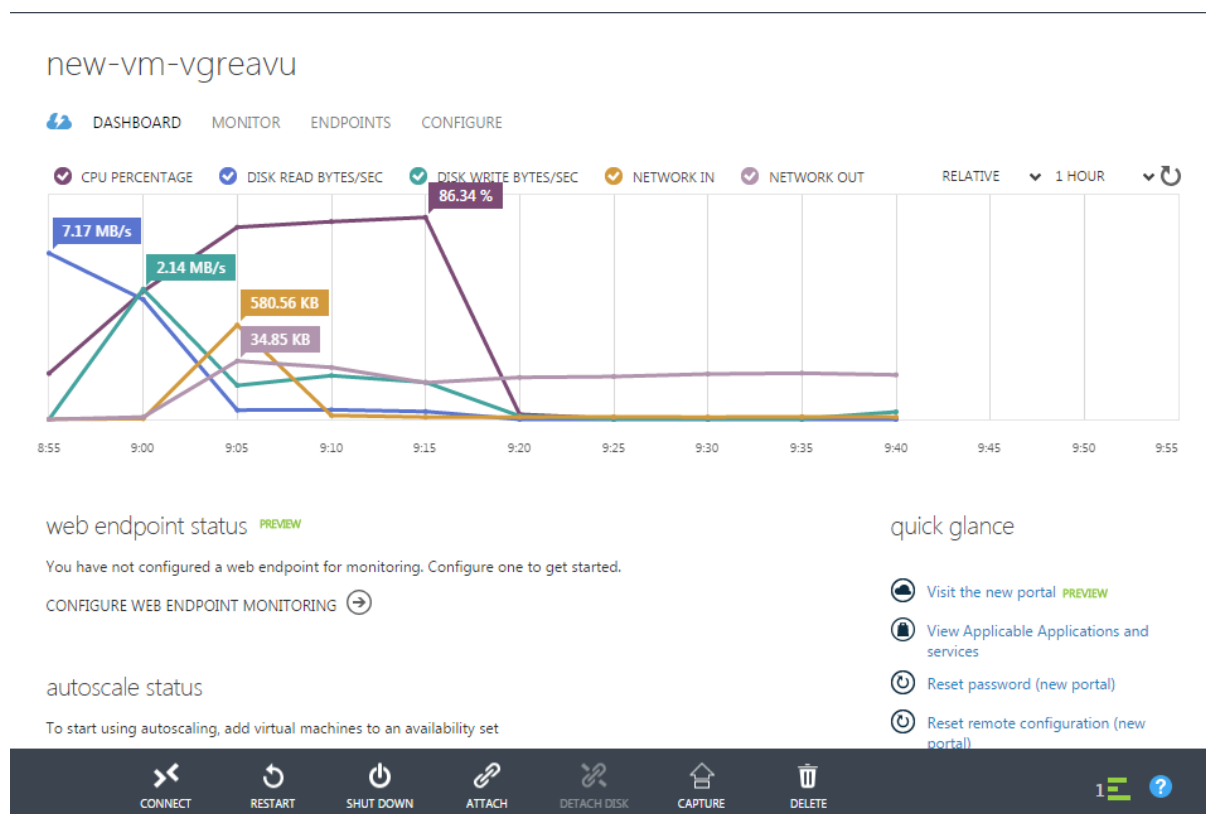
new-vm-vgreavu

DASHBOARD MONITOR ENDPOINTS CONFIGURE

CPU PERCENTAGE DISK READ BYTES/SEC DISK WRITE BYTES/SEC NETWORK IN NETWORK OUT RELATIVE 1 HOUR

86.34 %
7.17 MB/s
2.14 MB/s
580.56 KB
34.85 KB

8:55 9:00 9:05 9:10 9:15 9:20 9:25 9:30 9:35 9:40 9:45 9:50 9:55

web endpoint status PREVIEW

You have not configured a web endpoint for monitoring. Configure one to get started.

CONFIGURE WEB ENDPOINT MONITORING

autoscale status

To start using autoscaling, add virtual machines to an availability set

quick glance

Visit the new portal PREVIEW

View Applicable Applications and services

Reset password (new portal)

Reset remote configuration (new portal)

CONNECT RESTART SHUT DOWN ATTACH DETACH DISK CAPTURE DELETE

1